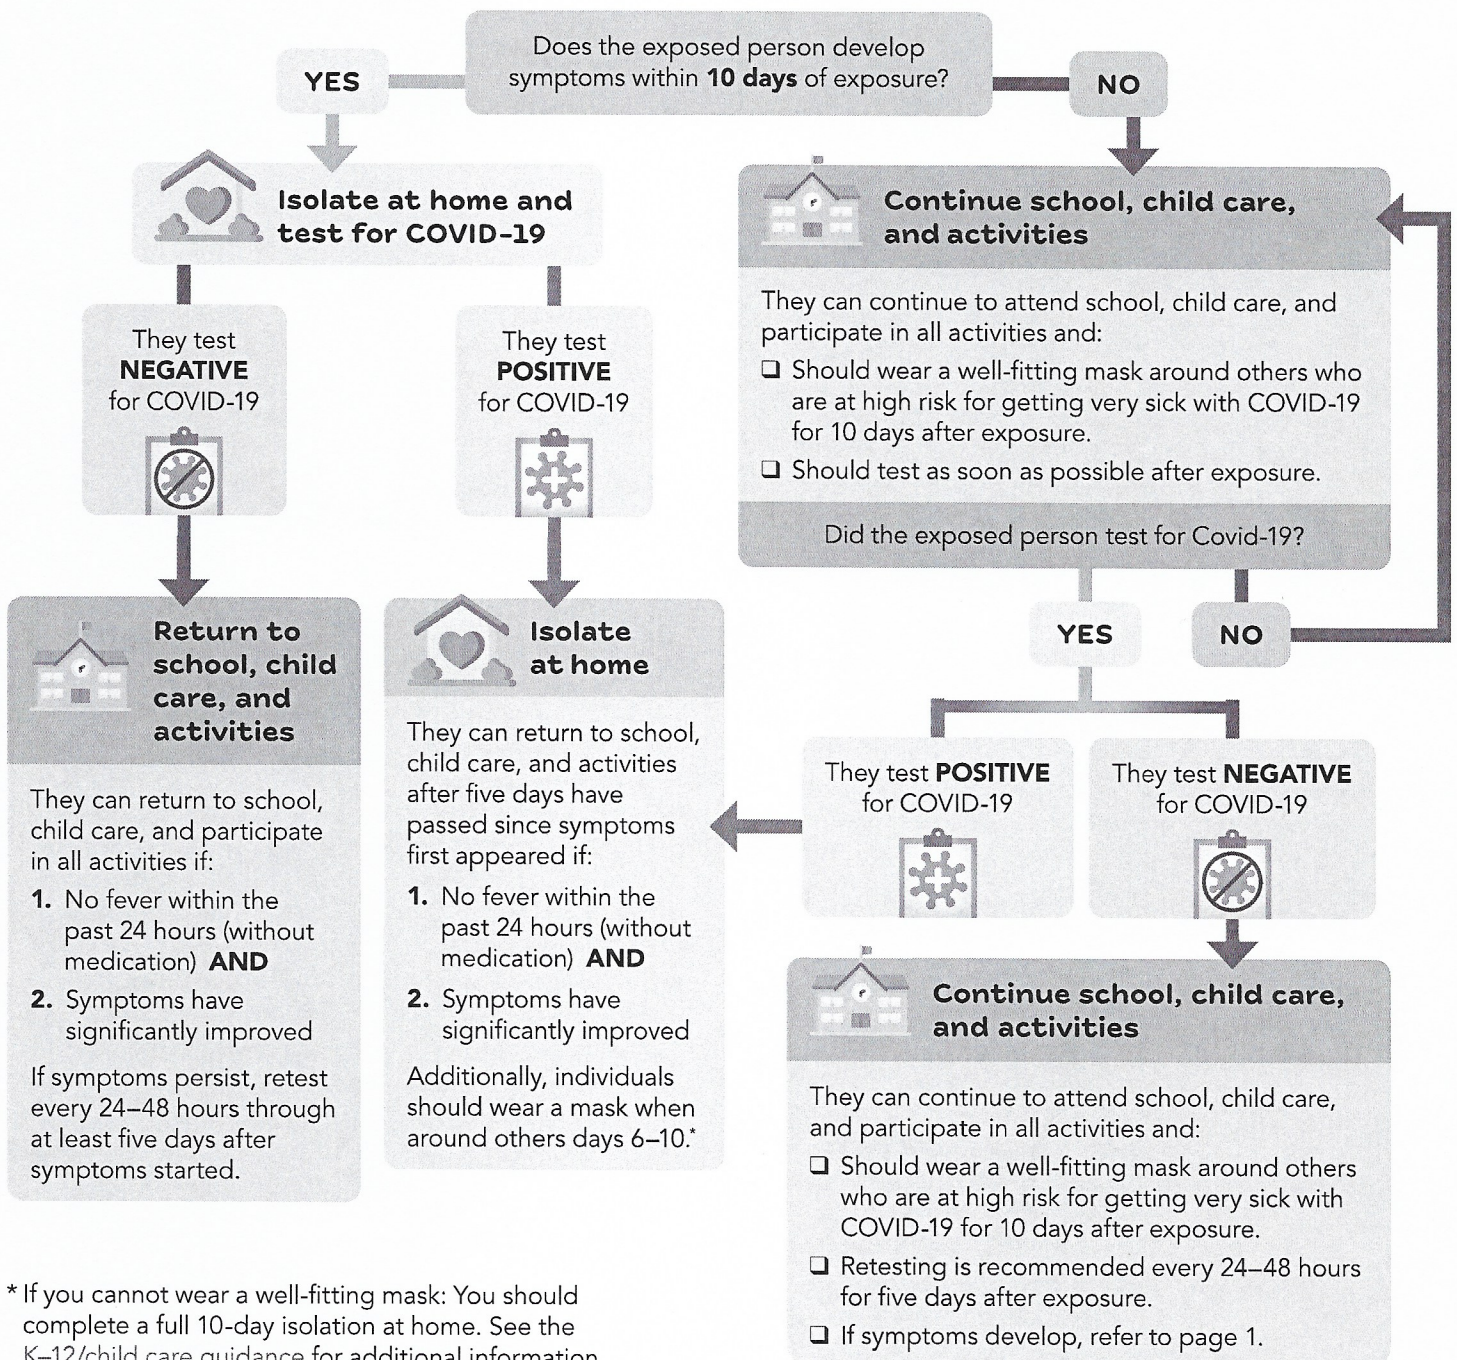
Does the exposed person develop symptoms within **10 days** of exposure?

YES

NO

Isolate at home and test for COVID-19

They test NEGATIVE for COVID-19

They test POSITIVE for COVID-19

Return to school, child care, and activities

They can return to school, child care, and participate in all activities if:

1. No fever within the past 24 hours (without medication) AND
2. Symptoms have significantly improved

If symptoms persist, retest every 24–48 hours through at least five days after symptoms started.

Isolate at home

They can return to school, child care, and activities after five days have passed since symptoms first appeared if:

1. No fever within the past 24 hours (without medication) AND
2. Symptoms have significantly improved

Additionally, individuals should wear a mask when around others days 6–10.*

Continue school, child care, and activities

They can continue to attend school, child care, and participate in all activities and:

❑ Should wear a well-fitting mask around others who are at high risk for getting very sick with COVID-19 for 10 days after exposure.

❑ Should test as soon as possible after exposure.

Did the exposed person test for Covid-19?

YES

NO

They test POSITIVE for COVID-19

They test NEGATIVE for COVID-19

Continue school, child care, and activities

They can continue to attend school, child care, and participate in all activities and:

❑ Should wear a well-fitting mask around others who are at high risk for getting very sick with COVID-19 for 10 days after exposure.

❑ Retesting is recommended every 24–48 hours for five days after exposure.

❑ If symptoms develop, refer to page 1.

* If you cannot wear a well-fitting mask: You should complete a full 10-day isolation at home. See the K–12/child care guidance for additional information